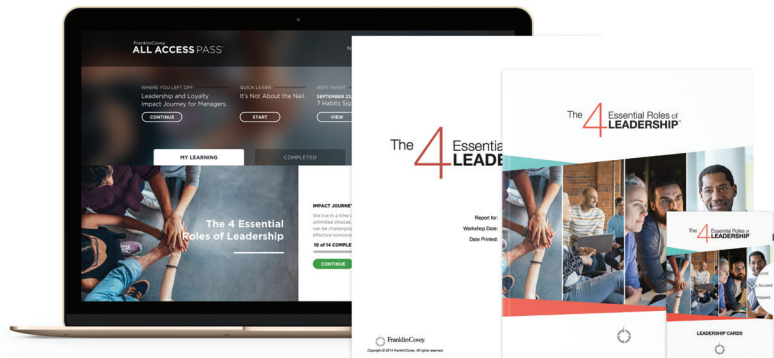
FranklinCovey
ALL ACCESS PASS

N

WHERE YOU LEFT OFF
Leadership and Loyalty Impact Journey for Managers.
CONTINUE

QUICK LEARN
It's Not About the Nail.
START

NEXT EVENT
SEPTEMBER 2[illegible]
7 Habits Sig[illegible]
VIEW

MY LEARNING
COMPLETED

The 4 Essential Roles of Leadership

IMPACT JOURNEY
We live in a time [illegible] unlimited choices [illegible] can be challengin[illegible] effective tomorro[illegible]
10 of 14 COMPLE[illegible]
CONTINUE

The 4 Essentia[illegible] LEADE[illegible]

Report for:
Workshop Date:
Date Printed:

FranklinCovey
Copyright © 2016 FranklinCovey. All rights reserved.

The 4 Essential Roles of LEADERSHIP™

The 4 Essential Roles of LEADERSHIP

LEADERSHIP CARDS